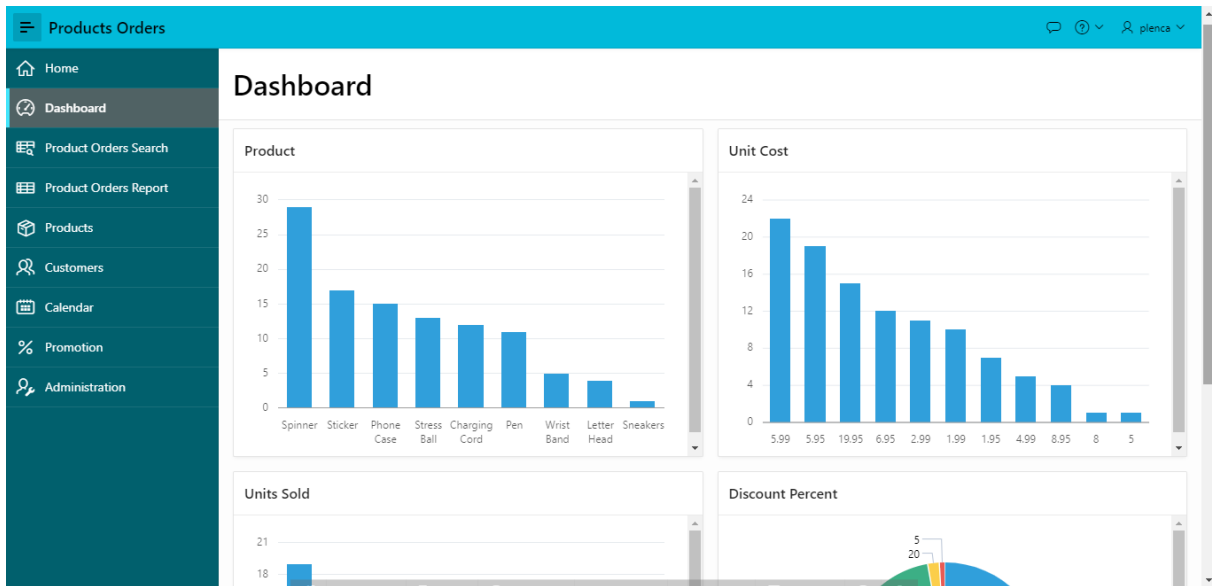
Products Orders

plenca

Home
Dashboard
Product Orders Search
Product Orders Report
Products
Customers
Calendar
Promotion
Administration

Dashboard

Product

| 30 |
| 25 |
| 20 |
| 15 |
| 10 |
| 5 |
| 0 |

Spinner Sticker Phone Case Stress Ball Charging Cord Pen Wrist Band Letter Head Sneakers

Unit Cost

24
20
16
12
8
4
0

5.99 5.95 19.95 6.95 2.99 1.99 1.95 4.99 8.95 8 5

Units Sold

21
18

Discount Percent

5
20